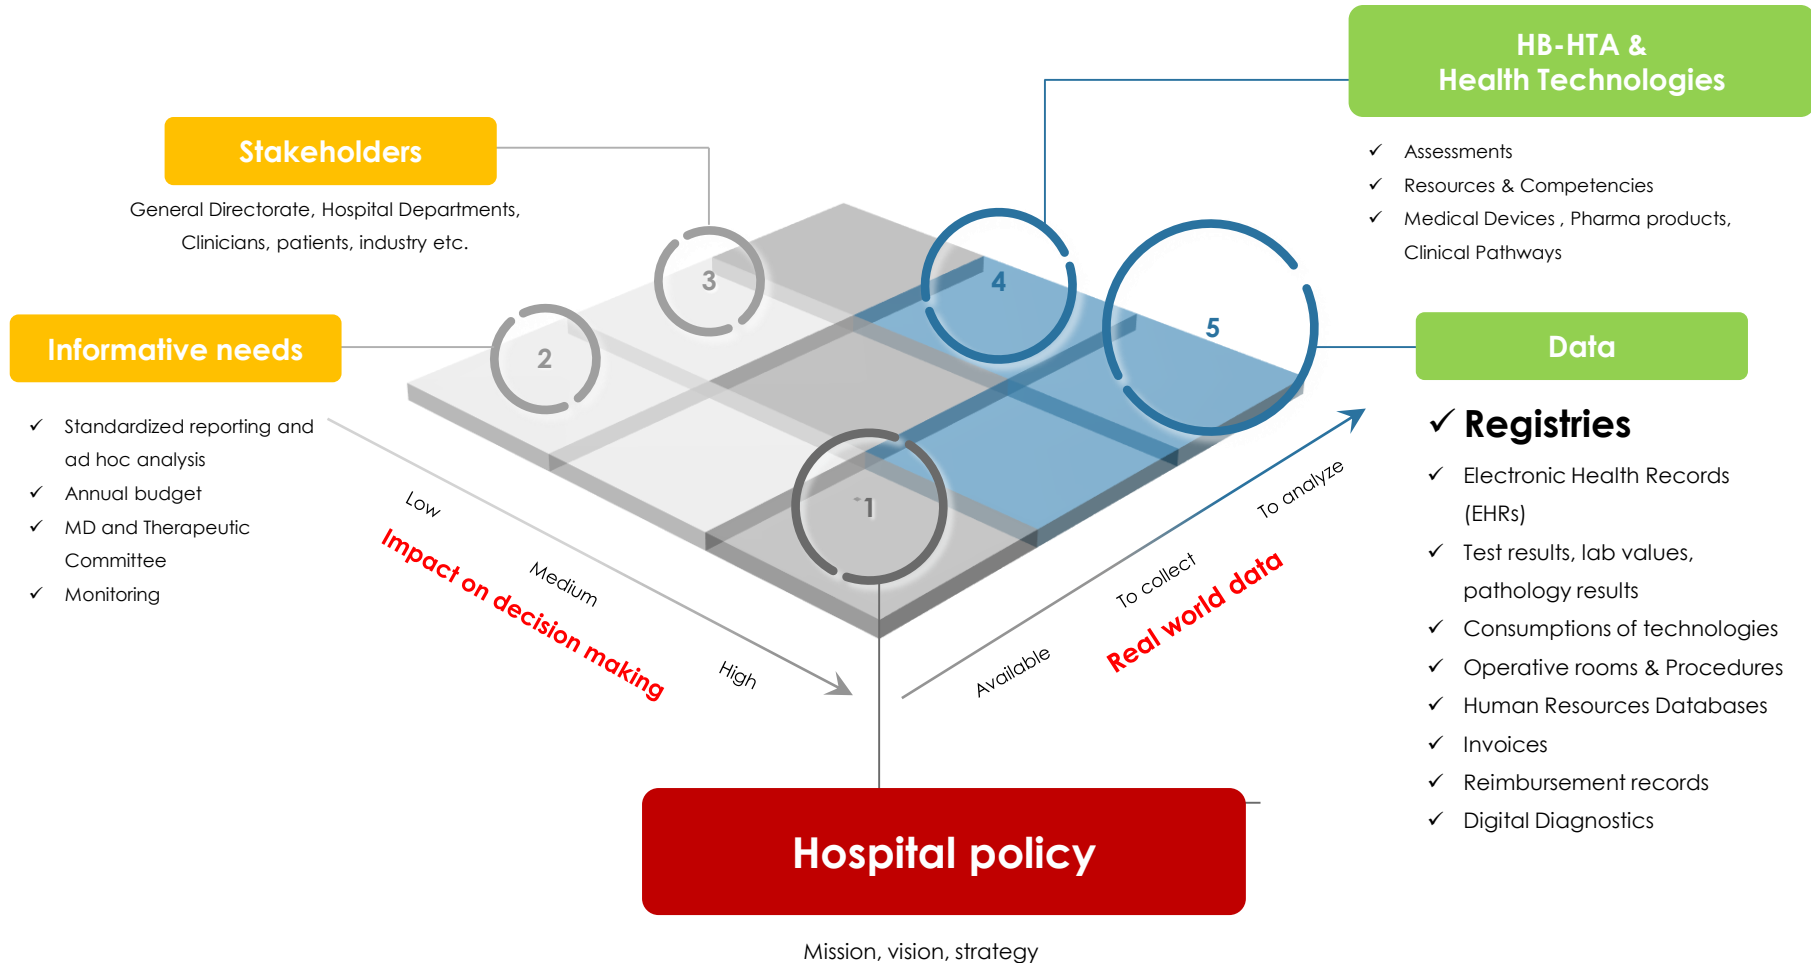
HB-HTA &
Health Technologies

✓ Assessments
✓ Resources & Competencies
✓ Medical Devices , Pharma products, Clinical Pathways

Stakeholders

General Directorate, Hospital Departments, Clinicians, patients, industry etc.

Informative needs

✓ Standardized reporting and ad hoc analysis
✓ Annual budget
✓ MD and Therapeutic Committee
✓ Monitoring

3

2

4

5

1

Data

✓ Registries
✓ Electronic Health Records (EHRs)
✓ Test results, lab values, pathology results
✓ Consumptions of technologies
✓ Operative rooms & Procedures
✓ Human Resources Databases
✓ Invoices
✓ Reimbursement records
✓ Digital Diagnostics

Low
Medium
High
Impact on decision making

Available
To collect
To analyze
Real world data

Hospital policy

Mission, vision, strategy